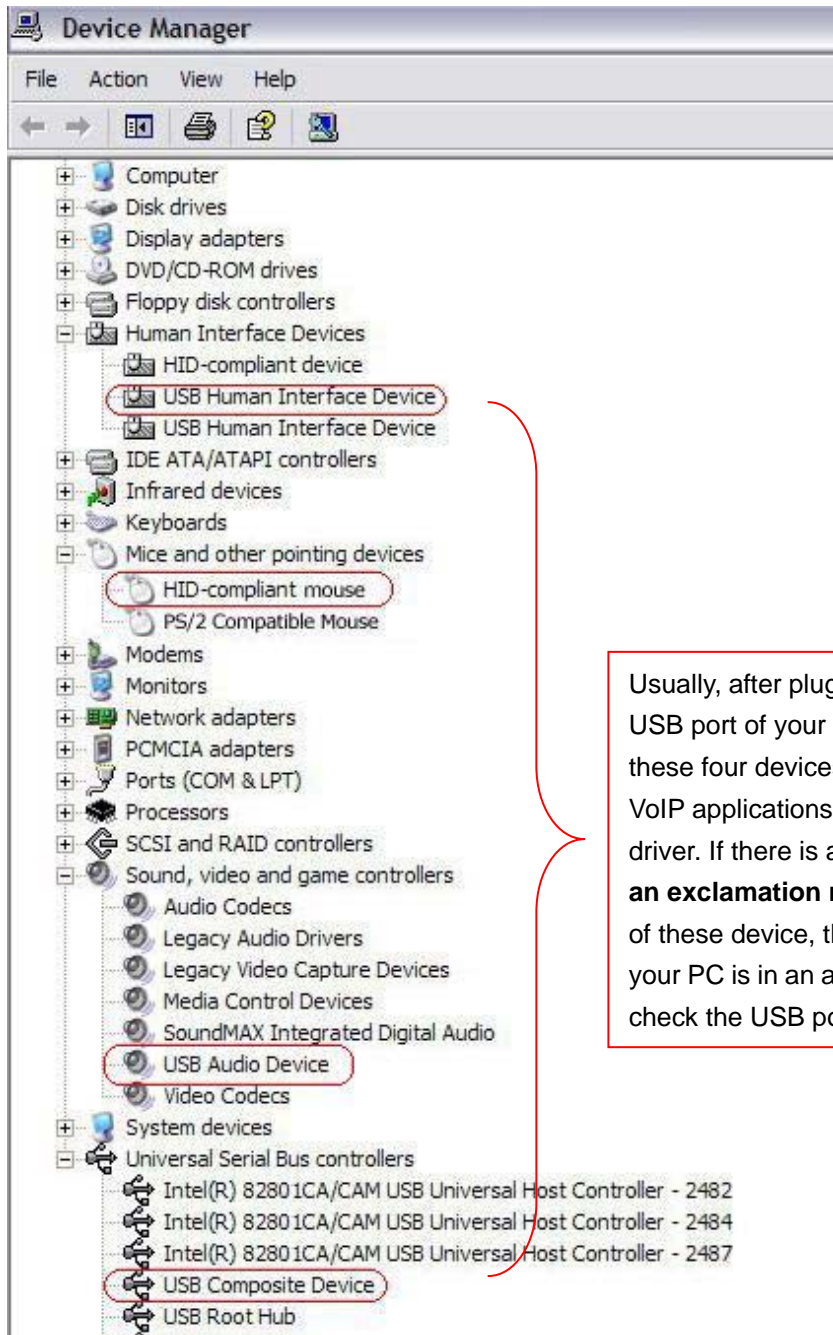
Device Manager

File Action View Help

Computer
Disk drives
Display adapters
DVD/CD-ROM drives
Floppy disk controllers
Human Interface Devices
HID-compliant device
USB Human Interface Device
USB Human Interface Device
IDE ATA/ATAPI controllers
Infrared devices
Keyboards
Mice and other pointing devices
HID-compliant mouse
PS/2 Compatible Mouse
Modems
Monitors
Network adapters
PCMCIA adapters
Ports (COM & LPT)
Processors
SCSI and RAID controllers
Sound, video and game controllers
Audio Codecs
Legacy Audio Drivers
Legacy Video Capture Devices
Media Control Devices
SoundMAX Integrated Digital Audio
USB Audio Device
Video Codecs
System devices
Universal Serial Bus controllers
Intel(R) 82801CA/CAM USB Universal Host Controller - 2482
Intel(R) 82801CA/CAM USB Universal Host Controller - 2484
Intel(R) 82801CA/CAM USB Universal Host Controller - 2487
USB Composite Device
USB Root Hub

Usually, after plug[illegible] USB port of your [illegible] these four device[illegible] VoIP applications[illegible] driver. If there is a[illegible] **an exclamation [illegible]** of these device, t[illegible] your PC is in an a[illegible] check the USB po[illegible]